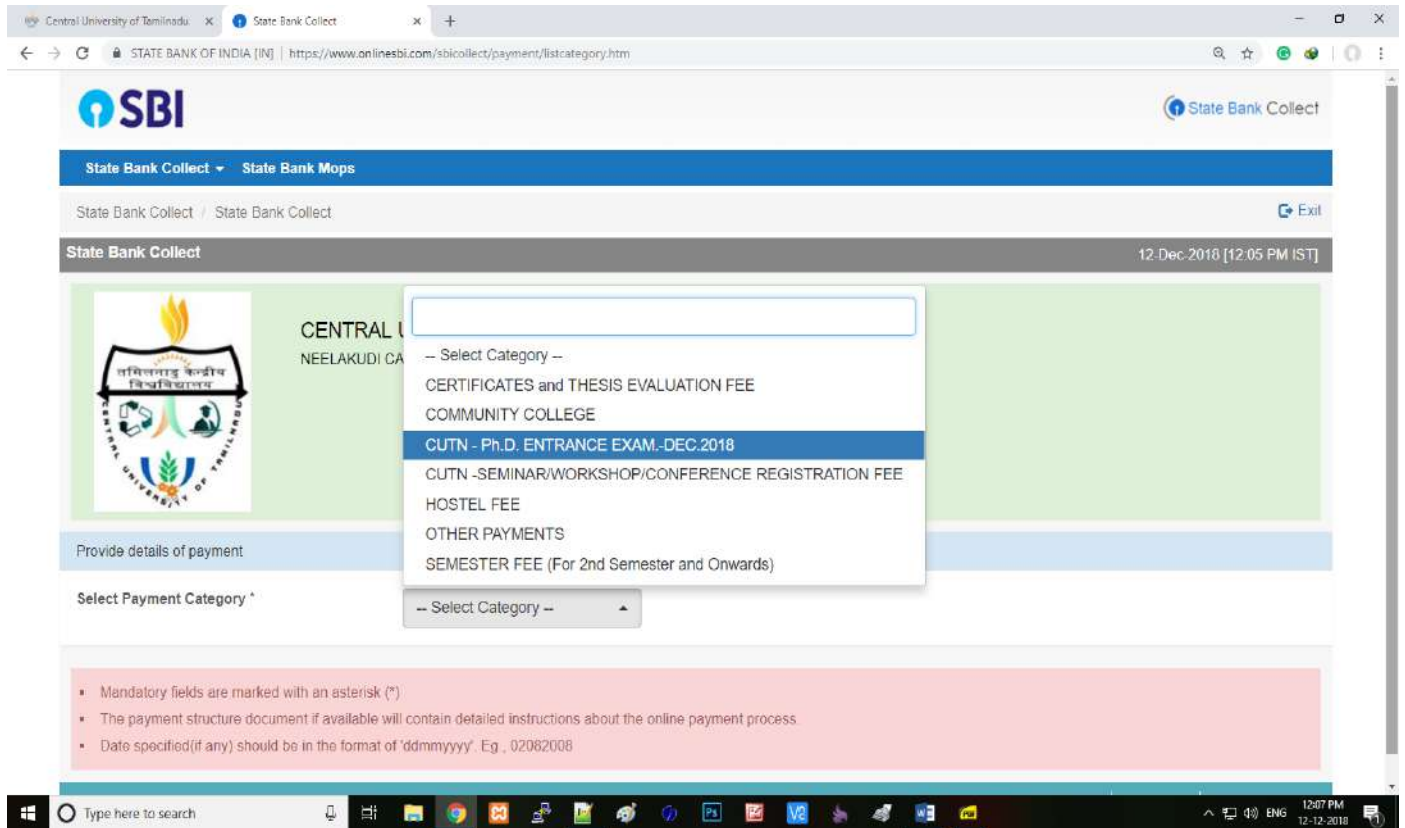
Central University of Tamilnadu ×
State Bank Collect ×
+

STATE BANK OF INDIA [IN] | https://www.onlinesbi.com/sbicollect/payment/listcategory.htm

SBI

State Bank Collect

State Bank Collect ▾ State Bank Mops

State Bank Collect / State Bank Collect

Exit

State Bank Collect

12-Dec-2018 [12:05 PM IST]

तमिलनाडु केन्द्रीय विश्वविद्यालय
CENTRAL UNIVERSITY OF TAMIL NADU

CENTRAL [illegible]
NEELAKUDI CA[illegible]

-- Select Category --
CERTIFICATES and THESIS EVALUATION FEE
COMMUNITY COLLEGE
CUTN - Ph.D. ENTRANCE EXAM.-DEC.2018
CUTN -SEMINAR/WORKSHOP/CONFERENCE REGISTRATION FEE
HOSTEL FEE
OTHER PAYMENTS
SEMESTER FEE (For 2nd Semester and Onwards)

Provide details of payment

Select Payment Category *

-- Select Category --

• Mandatory fields are marked with an asterisk (*)
• The payment structure document if available will contain detailed instructions about the online payment process.
• Date specified(if any) should be in the format of 'ddmmyyyy'. Eg., 02082008

Type here to search

ENG 12:07 PM 12-12-2018